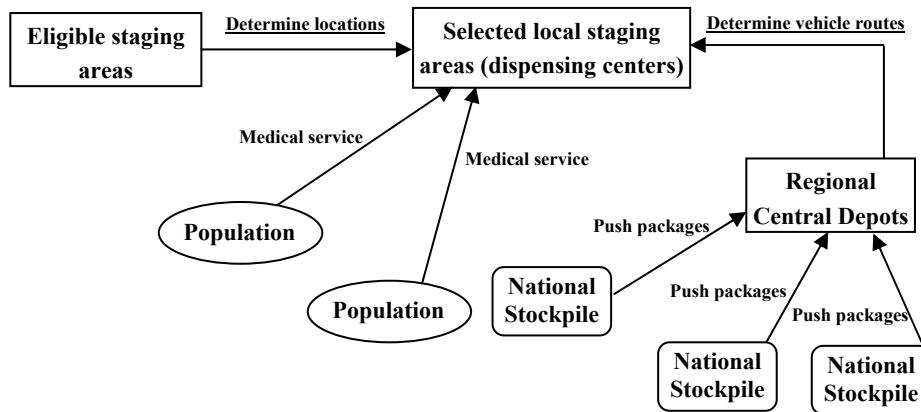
Eligible staging areas

Determine locations

Selected local staging areas (dispensing centers)

Determine vehicle routes

Medical service

Medical service

Population

Population

Regional Central Depots

Push packages

National Stockpile

Push packages

Push packages

National Stockpile

National Stockpile